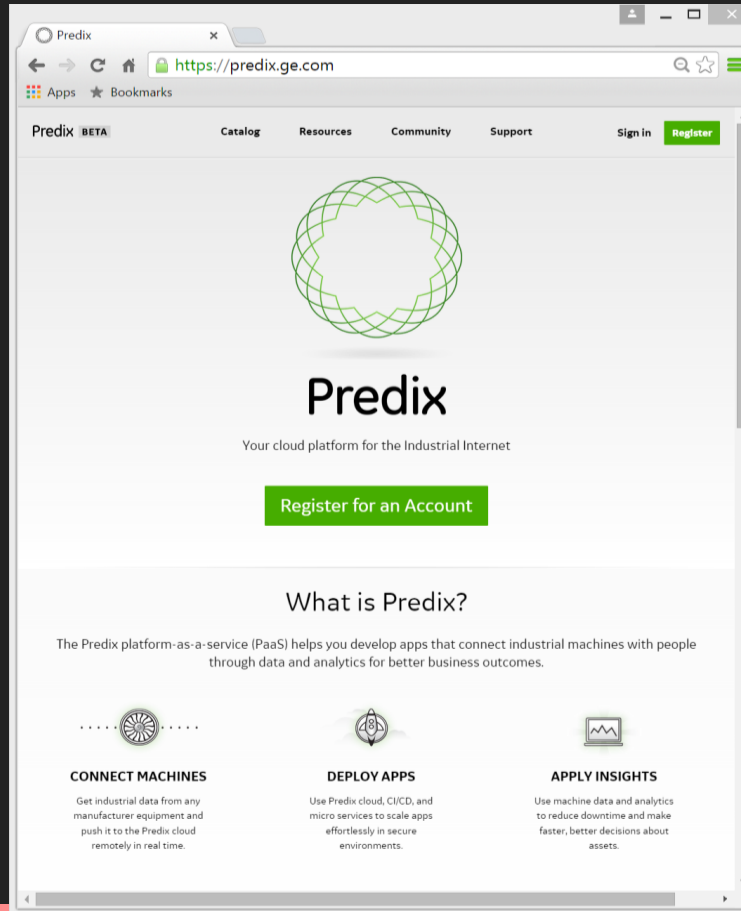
Predix ×

https://predix.ge.com

Apps Bookmarks

Predix BETA Catalog Resources Community Support Sign in Register

Predix

Your cloud platform for the Industrial Internet

Register for an Account

What is Predix?

The Predix platform-as-a-service (PaaS) helps you develop apps that connect industrial machines with people through data and analytics for better business outcomes.

CONNECT MACHINES

Get industrial data from any manufacturer equipment and push it to the Predix cloud remotely in real time.

DEPLOY APPS

Use Predix cloud, CI/CD, and micro services to scale apps effortlessly in secure environments.

APPLY INSIGHTS

Use machine data and analytics to reduce downtime and make faster, better decisions about assets.